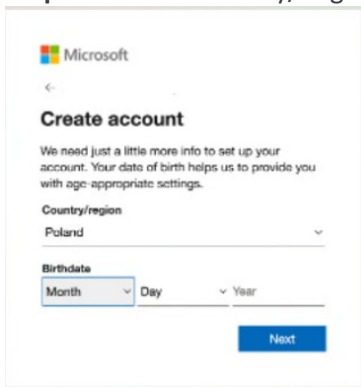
Microsoft

←

Create account

We need just a little more info to set up your account. Your date of birth helps us to provide you with age-appropriate settings.

Country/region

Poland

Birthdate

Month

Day

Year

Next